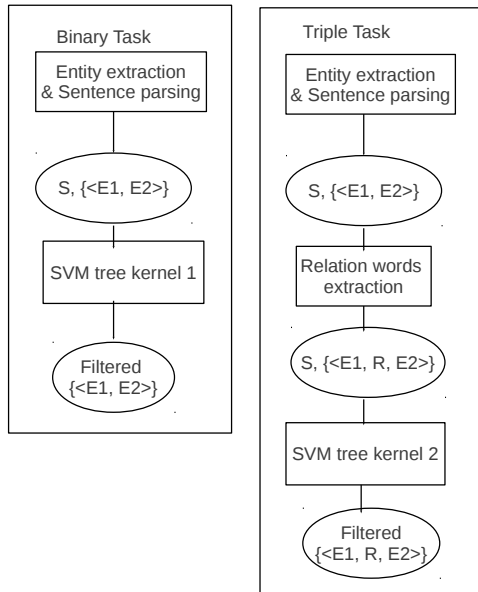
Binary Task

Entity extraction & Sentence parsing

S, {<E1, E2>}

SVM tree kernel 1

Filtered {<E1, E2>}

Triple Task

Entity extraction & Sentence parsing

S, {<E1, E2>}

Relation words extraction

S, {<E1, R, E2>}

SVM tree kernel 2

Filtered {<E1, R, E2>}